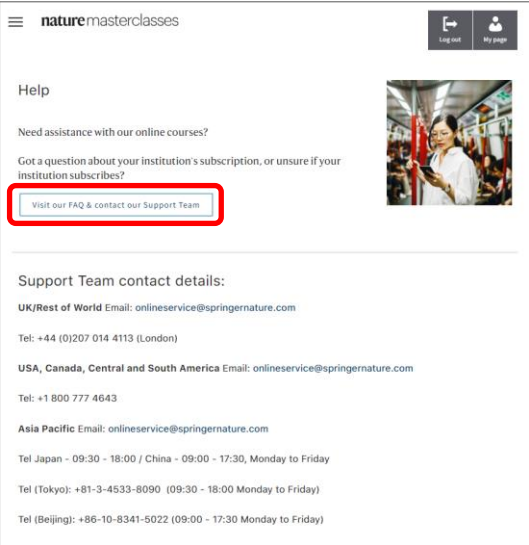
nature masterclasses

Log out

My page

Help

Need assistance with our online courses?

Got a question about your institution's subscription, or unsure if your institution subscribes?

Visit our FAQ & contact our Support Team

Support Team contact details:

UK/Rest of World Email: onlineservice@springernature.com

Tel: +44 (0)207 014 4113 (London)

USA, Canada, Central and South America Email: onlineservice@springernature.com

Tel: +1 800 777 4643

Asia Pacific Email: onlineservice@springernature.com

Tel Japan - 09:30 - 18:00 / China - 09:00 - 17:30, Monday to Friday

Tel (Tokyo): +81-3-4533-8090 (09:30 - 18:00 Monday to Friday)

Tel (Beijing): +86-10-8341-5022 (09:00 - 17:30 Monday to Friday)